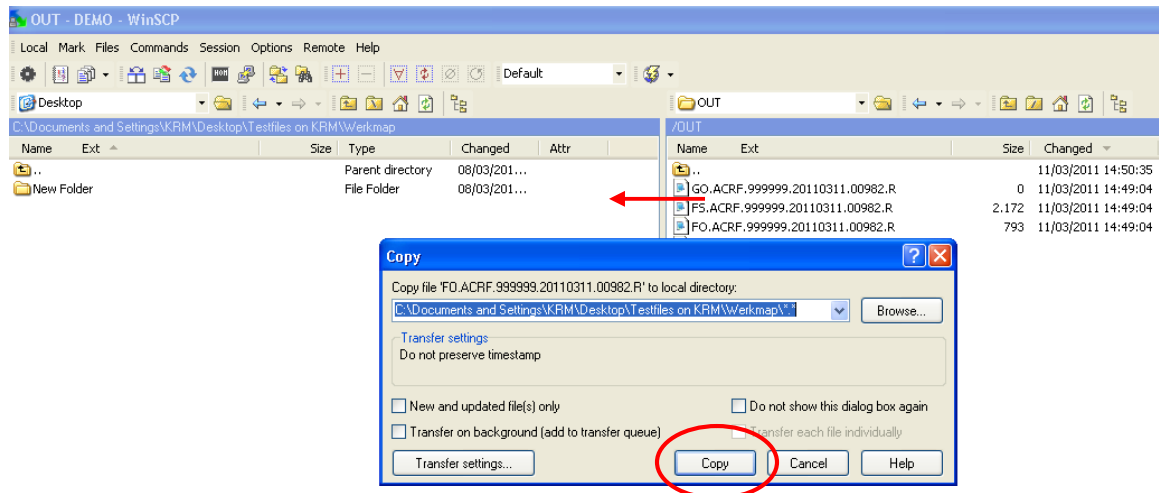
OUT - DEMO - WinSCP

Local Mark Files Commands Session Options Remote Help

Default

Desktop

OUT

C:\Documents and Settings\KRM\Desktop\Testfiles on KRM\Werkmap

| Name | Ext | Size | Type | Changed | Attr |
|---|---|---|---|---|---|
| .. | | | Parent directory | 08/03/201... | |
| New Folder | | | File Folder | 08/03/201... | |

/OUT

| Name | Ext | Size | Changed |
|---|---|---|---|
| .. | | | 11/03/2011 14:50:35 |
| GO.ACRF.999999.20110311.00982.R | | 0 | 11/03/2011 14:49:04 |
| FS.ACRF.999999.20110311.00982.R | | 2.172 | 11/03/2011 14:49:04 |
| FO.ACRF.999999.20110311.00982.R | | 793 | 11/03/2011 14:49:04 |

Copy

Copy file 'FO.ACRF.999999.20110311.00982.R' to local directory:

C:\Documents and Settings\KRM\Desktop\Testfiles on KRM\Werkmap\*.*

Browse...

Transfer settings

Do not preserve timestamp

New and updated file(s) only

Do not show this dialog box again

Transfer on background (add to transfer queue)

Transfer each file individually

Transfer settings...

Copy

Cancel

Help